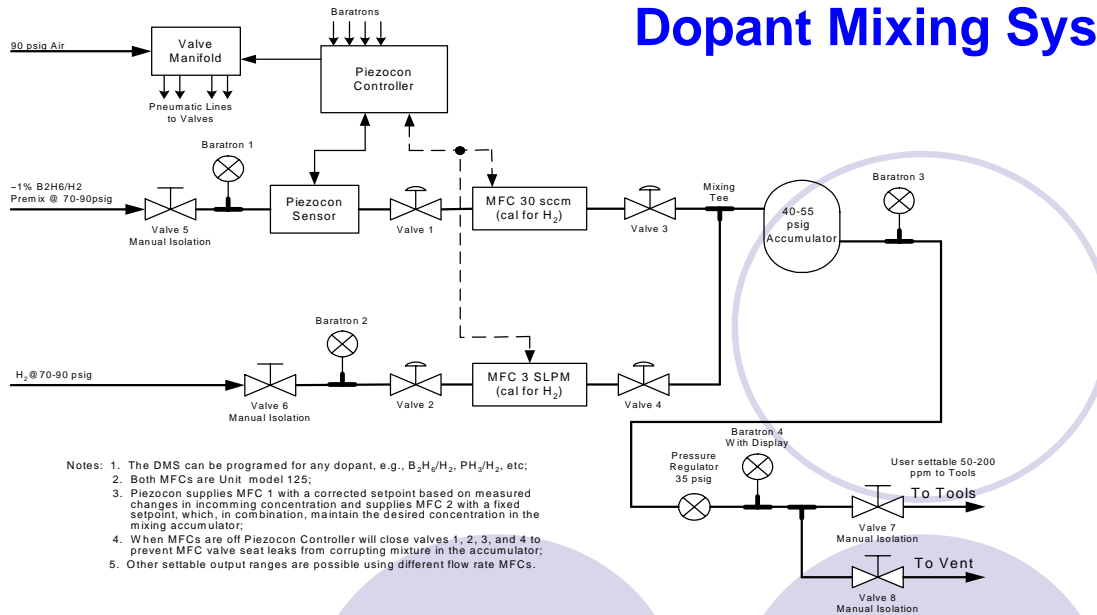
Dopant Mixing Sys

Baratrons

90 psig Air

Valve Manifold

Piezocon Controller

Pneumatic Lines to Valves

Baratron 1

~1% B2H6/H2 Premix @ 70-90psig

Valve 5 Manual Isolation

Piezocon Sensor

Valve 1

MFC 30 sccm (cal for $H_2$)

Valve 3

Mixing Tee

40-55 psig Accumulator

Baratron 3

Baratron 2

$H_2$@70-90 psig

Valve 6 Manual Isolation

Valve 2

MFC 3 SLPM (cal for $H_2$)

Valve 4

Notes: 1. The DMS can be programed for any dopant, e.g., $B_2H_6/H_2$, $PH_3/H_2$, etc;
2. Both MFCs are Unit model 125;
3. Piezocon supplies MFC 1 with a corrected setpoint based on measured changes in incomming concentration and supplies MFC 2 with a fixed setpoint, which, in combination, maintain the desired concentration in the mixing accumulator;
4. When MFCs are off Piezocon Controller will close valves 1, 2, 3, and 4 to prevent MFC valve seat leaks from corrupting mixture in the accumulator;
5. Other settable output ranges are possible using different flow rate MFCs.

Baratron 4 With Display

Pressure Regulator 35 psig

User settable 50-200 ppm to Tools

To Tools

Valve 7 Manual Isolation

To Vent

Valve 8 Manual Isolation